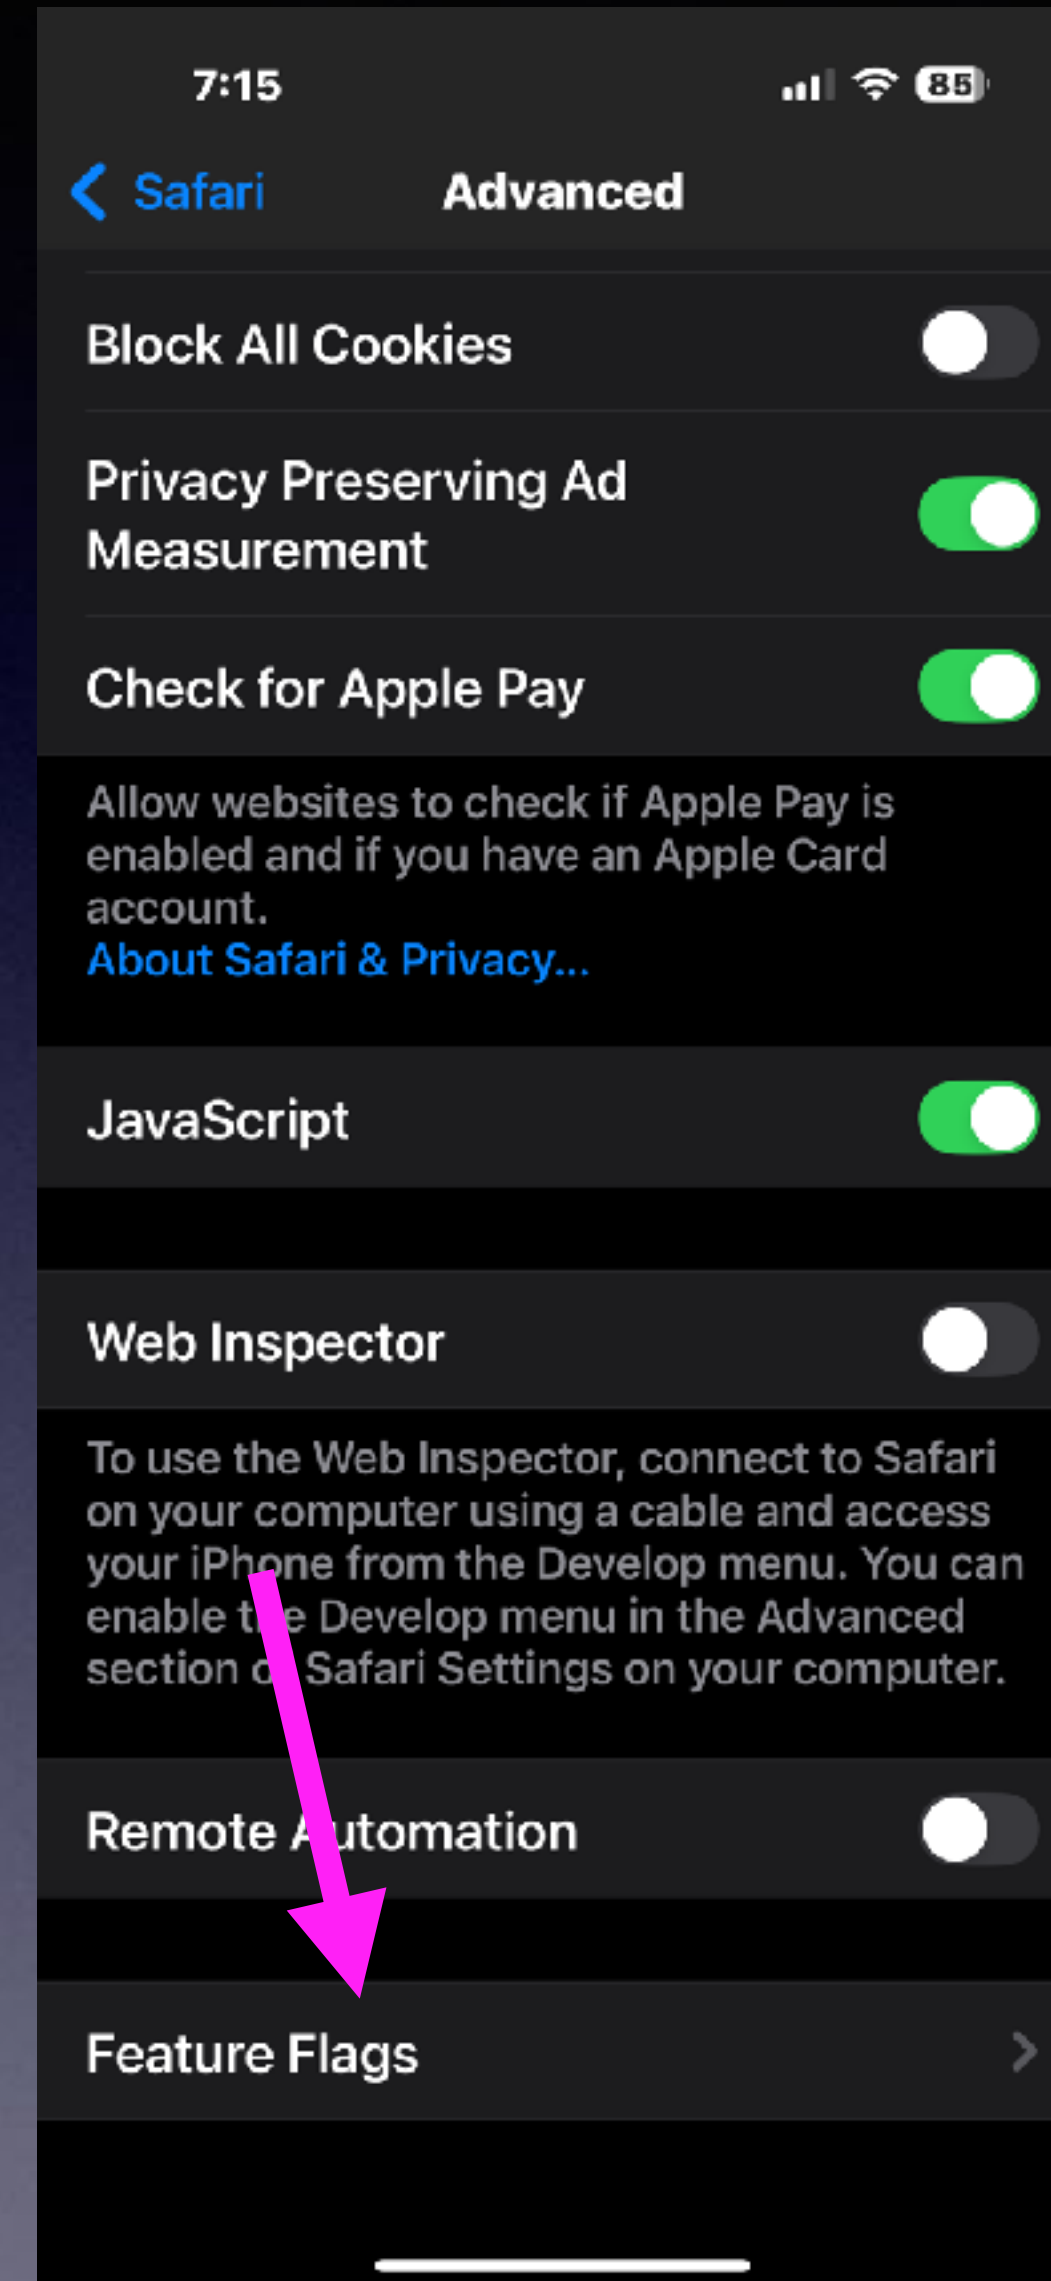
7:15

85

Safari Advanced

Block All Cookies

Privacy Preserving Ad Measurement

Check for Apple Pay

Allow websites to check if Apple Pay is enabled and if you have an Apple Card account.
About Safari & Privacy...

JavaScript

Web Inspector

To use the Web Inspector, connect to Safari on your computer using a cable and access your iPhone from the Develop menu. You can enable the Develop menu in the Advanced section of Safari Settings on your computer.

Remote Automation

Feature Flags